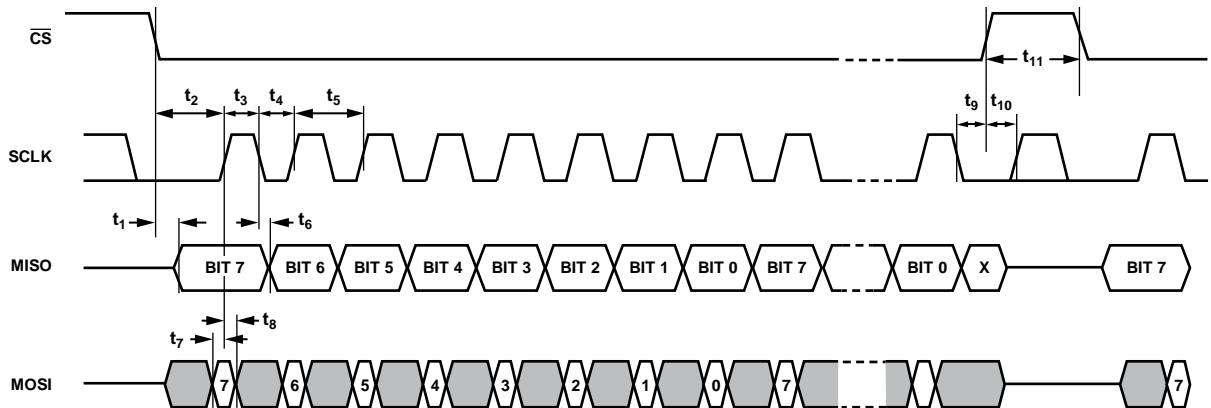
$\overline{CS}$

$t_{11}$

$t_2$ $t_3$ $t_4$ $t_5$

$t_9$ $t_{10}$

SCLK

$t_1$

$t_6$

MISO

BIT 7 BIT 6 BIT 5 BIT 4 BIT 3 BIT 2 BIT 1 BIT 0 BIT 7 BIT 0 X BIT 7

$t_8$

$t_7$

MOSI

7 6 5 4 3 2 1 0 7 7